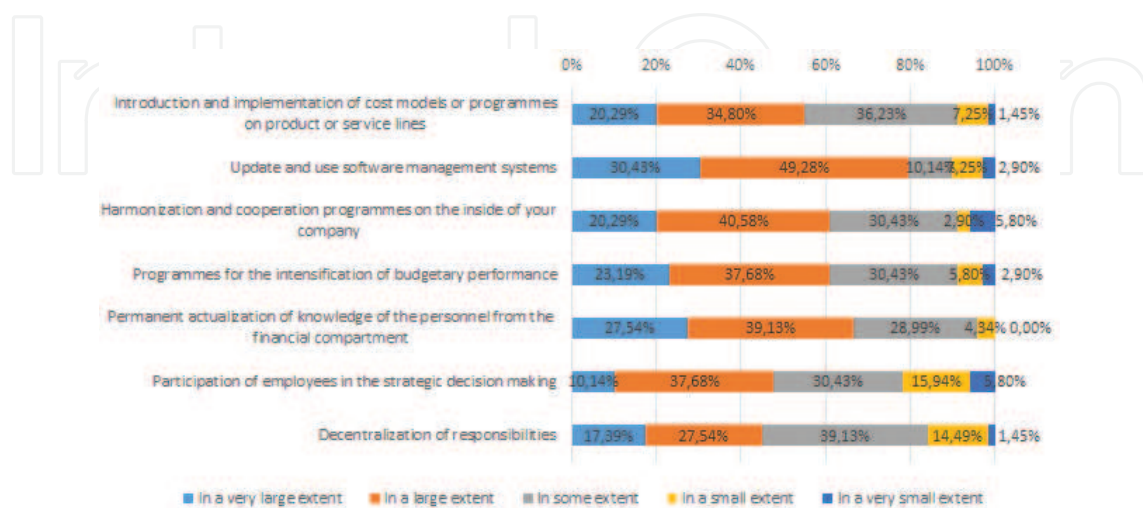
0% 20% 40% 60% 80% 100%

Introduction and implementation of cost models or programmes on product or service lines — 20,29% 34,80% 36,23% 7,25% 1,45%

Update and use software management systems — 30,43% 49,28% 10,14% 7,25% 2,90%

Harmonization and cooperation programmes on the inside of your company — 20,29% 40,58% 30,43% 2,90% 5,80%

Programmes for the intensification of budgetary performance — 23,19% 37,68% 30,43% 5,80% 2,90%

Permanent actualization of knowledge of the personnel from the financial compartment — 27,54% 39,13% 28,99% 4,34% 0,00%

Participation of employees in the strategic decision making — 10,14% 37,68% 30,43% 15,94% 5,80%

Decentralization of responsibilities — 17,39% 27,54% 39,13% 14,49% 1,45%

In a very large extent   In a large extent   In some extent   In a small extent   In a very small extent